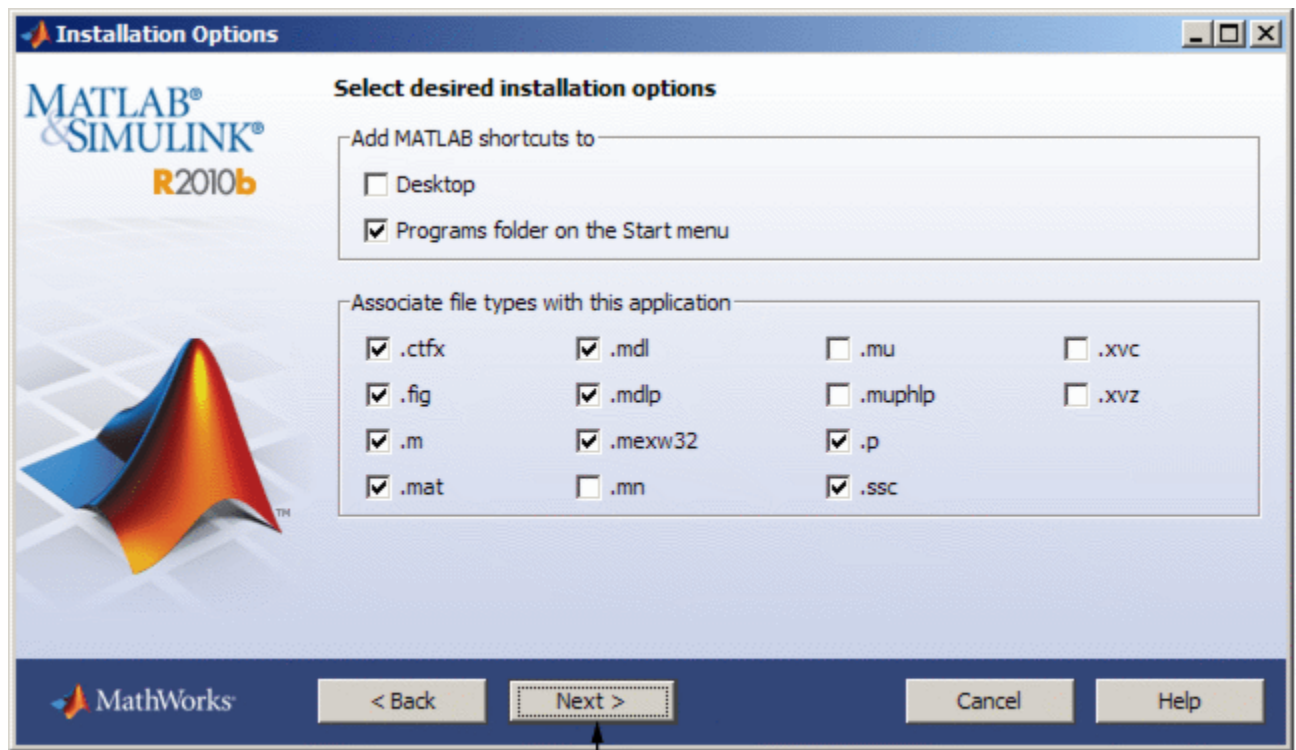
Installation Options

MATLAB®
&SIMULINK®
R2010b

Select desired installation options

Add MATLAB shortcuts to

Desktop

Programs folder on the Start menu

Associate file types with this application

| .ctfx | .mdl | .mu | .xvc |
|---|---|---|---|
| .fig | .mdlp | .muphlp | .xvz |
| .m | .mexw32 | .p | |
| .mat | .mn | .ssc | |

TM

MathWorks

< Back

Next >

Cancel

Help